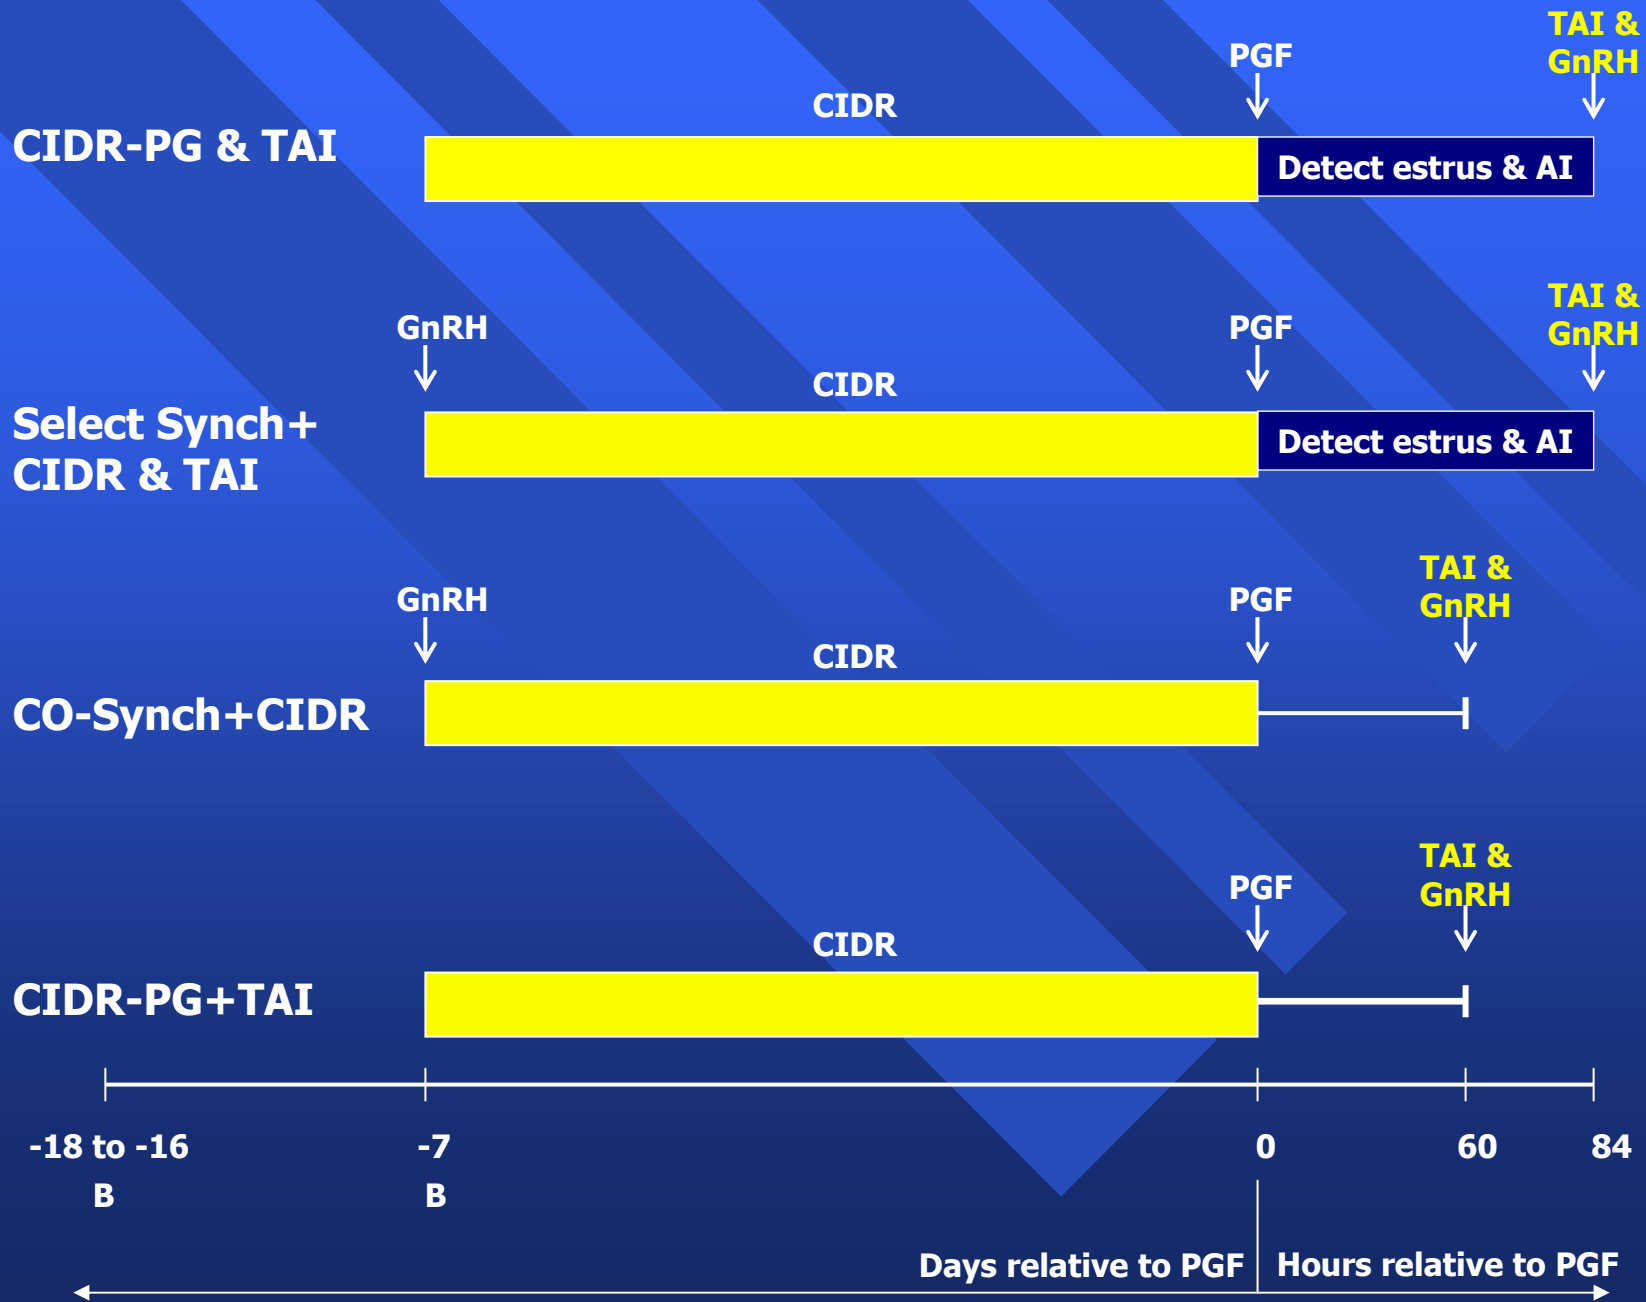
TAI & GnRH

PGF

CIDR

CIDR-PG & TAI

Detect estrus & AI

TAI & GnRH

GnRH

PGF

CIDR

Select Synch+ CIDR & TAI

Detect estrus & AI

TAI & GnRH

GnRH

PGF

CIDR

CO-Synch+CIDR

TAI & GnRH

PGF

CIDR

CIDR-PG+TAI

-18 to -16
B

-7
B

0

60

84

Days relative to PGF

Hours relative to PGF